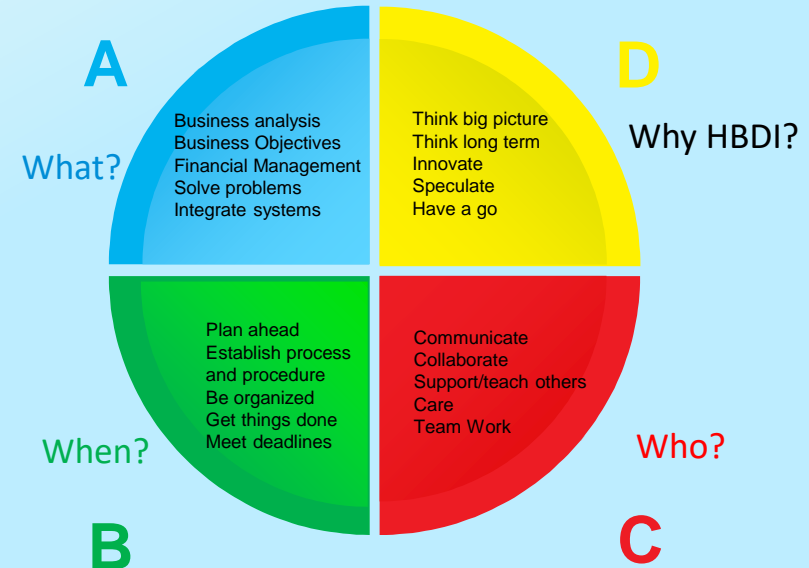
A

What?

Business analysis
Business Objectives
Financial Management
Solve problems
Integrate systems

D

Why HBDI?

Think big picture
Think long term
Innovate
Speculate
Have a go

Plan ahead
Establish process and procedure
Be organized
Get things done
Meet deadlines

When?

B

Communicate
Collaborate
Support/teach others
Care
Team Work

Who?

C